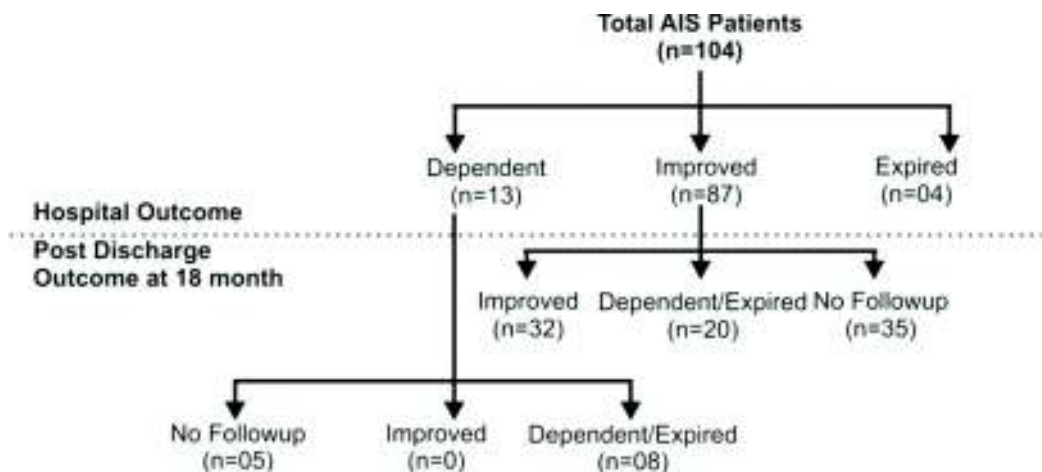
Total AIS Patients
(n=104)

Dependent
(n=13)

Improved
(n=87)

Expired
(n=04)

Hospital Outcome

Post Discharge
Outcome at 18 month

Improved
(n=32)

Dependent/Expired
(n=20)

No Followup
(n=35)

No Followup
(n=05)

Improved
(n=0)

Dependent/Expired
(n=08)